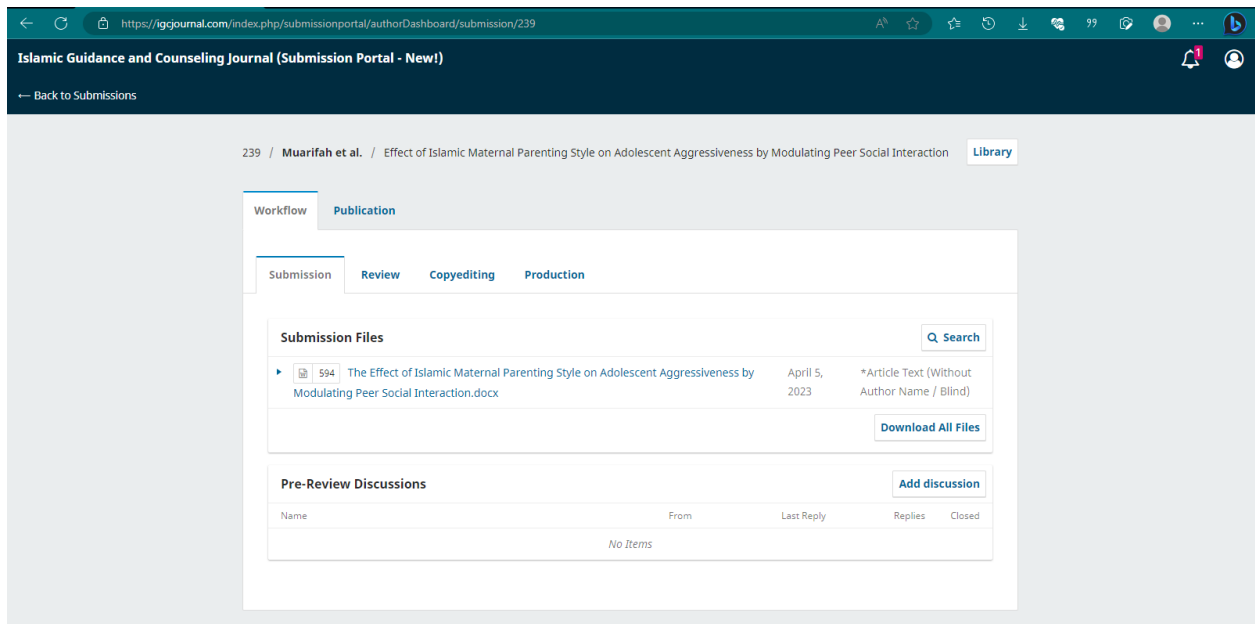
https://igcjournal.com/index.php/submissionportal/authorDashboard/submission/239

Islamic Guidance and Counseling Journal (Submission Portal - New!)

1

← Back to Submissions

239 / Muarifah et al. / Effect of Islamic Maternal Parenting Style on Adolescent Aggressiveness by Modulating Peer Social Interaction

Library

Workflow Publication

Submission Review Copyediting Production

Submission Files

Search

594 The Effect of Islamic Maternal Parenting Style on Adolescent Aggressiveness by Modulating Peer Social Interaction.docx

April 5, 2023

*Article Text (Without Author Name / Blind)

Download All Files

Pre-Review Discussions

Add discussion

| Name | From | Last Reply | Replies | Closed |
|---|---|---|---|---|
| No Items | | | | |